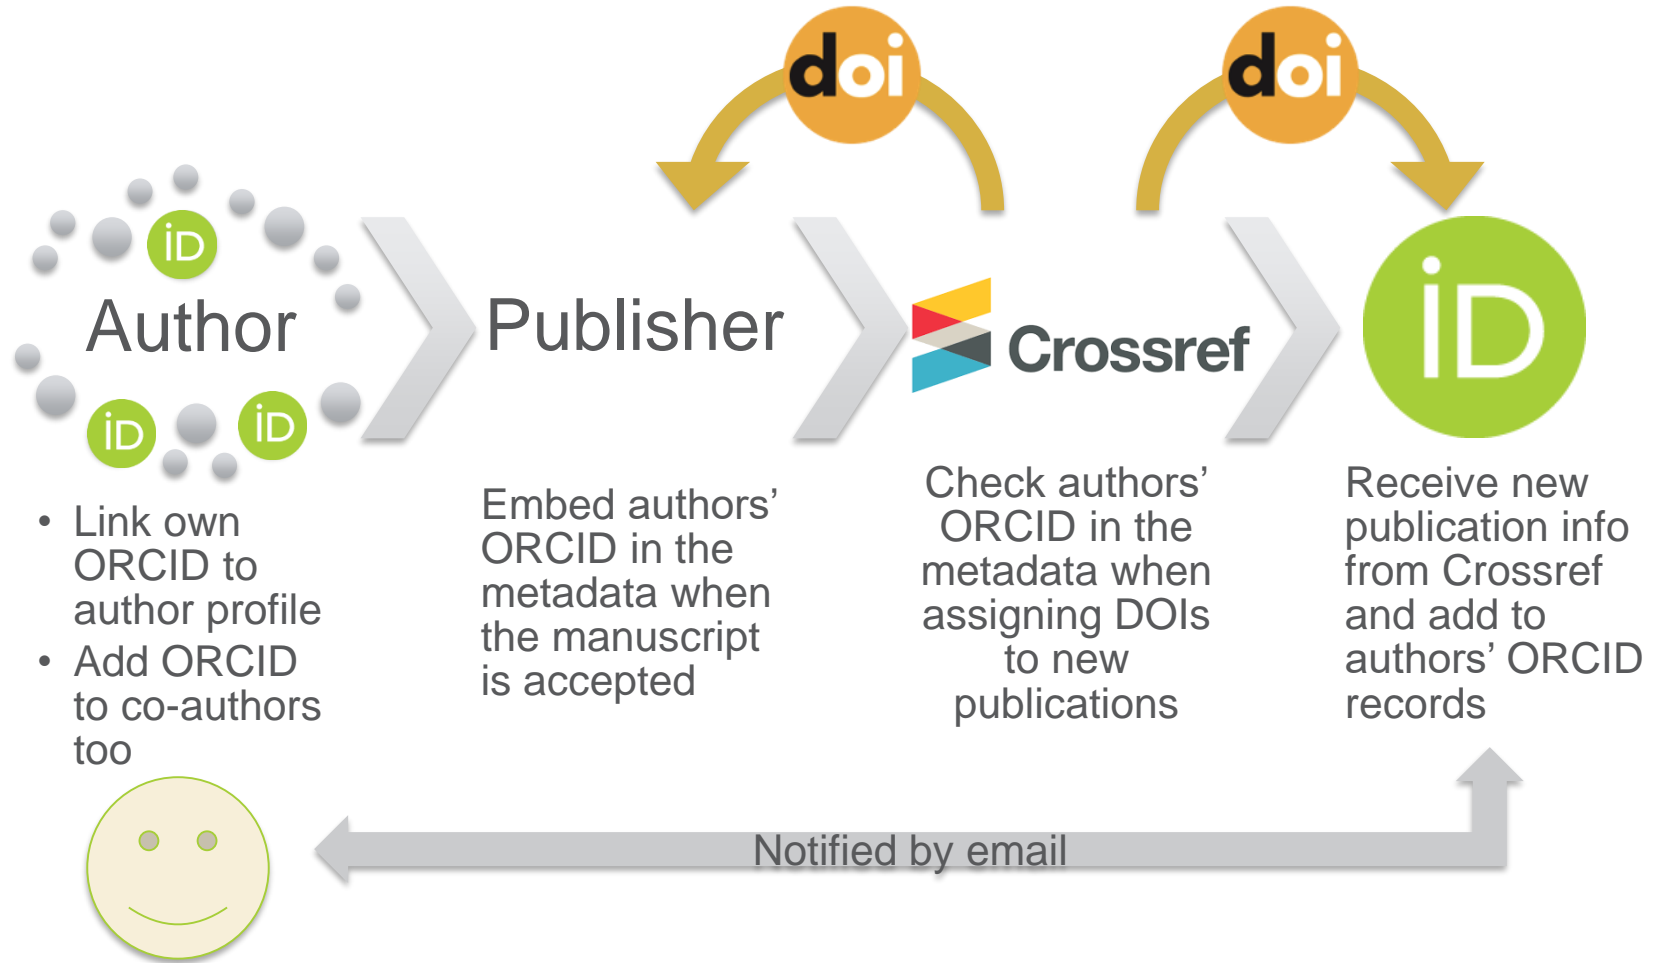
doi

doi

iD

Author

iD

iD

Publisher

Crossref

iD

• Link own ORCID to author profile
• Add ORCID to co-authors too

Embed authors' ORCID in the metadata when the manuscript is accepted

Check authors' ORCID in the metadata when assigning DOIs to new publications

Receive new publication info from Crossref and add to authors' ORCID records

Notified by email